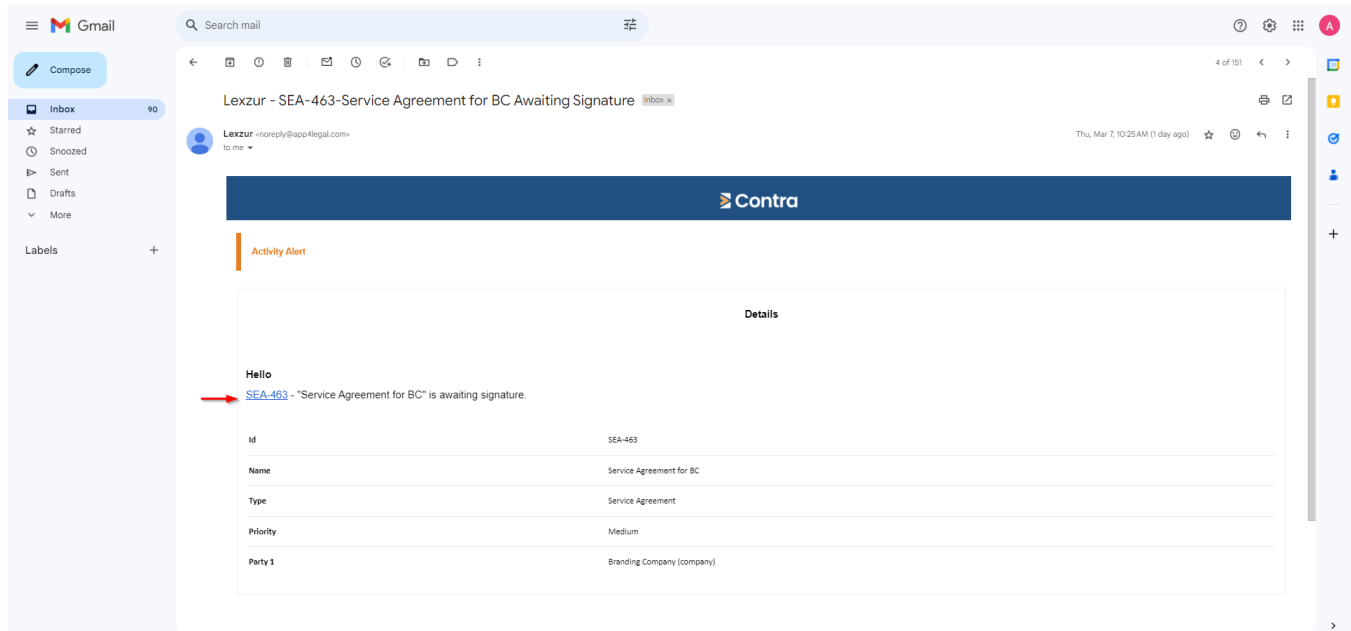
Gmail

Search mail

A

Compose

Inbox 90
Starred
Snoozed
Sent
Drafts
More

Labels +

4 of 151

Lexzur - SEA-463-Service Agreement for BC Awaiting Signature Inbox ×

Lexzur <noreply@app4legal.com>
to me

Thu, Mar 7, 10:25 AM (1 day ago)

Contra

Activity Alert

Details

Hello

SEA-463 - "Service Agreement for BC" is awaiting signature.

| | |
|---|---|
| Id | SEA-463 |
| Name | Service Agreement for BC |
| Type | Service Agreement |
| Priority | Medium |
| Party 1 | Branding Company (company) |